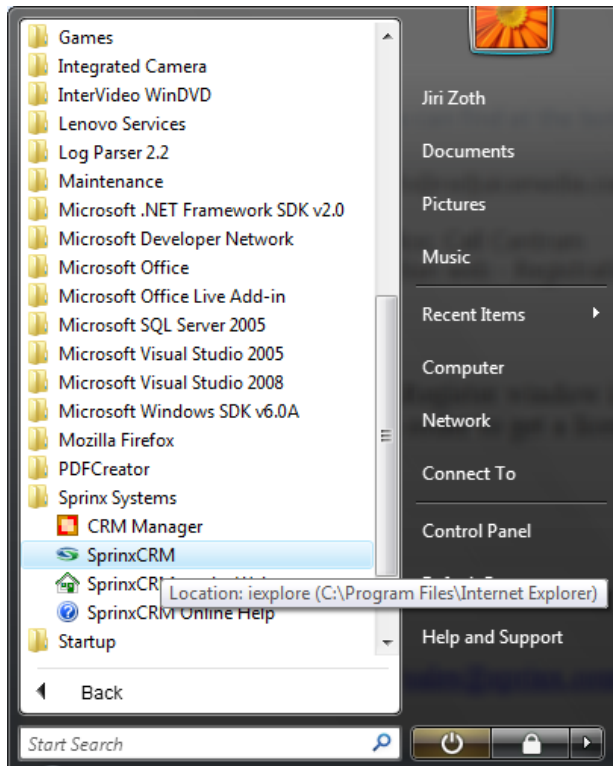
Games
Integrated Camera
InterVideo WinDVD
Lenovo Services
Log Parser 2.2
Maintenance
Microsoft .NET Framework SDK v2.0
Microsoft Developer Network
Microsoft Office
Microsoft Office Live Add-in
Microsoft SQL Server 2005
Microsoft Visual Studio 2005
Microsoft Visual Studio 2008
Microsoft Windows SDK v6.0A
Mozilla Firefox
PDFCreator
Sprinx Systems
CRM Manager
SprinxCRM
SprinxCR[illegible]
Location: iexplore (C:\Program Files\Internet Explorer)
SprinxCRM Online Help
Startup
Back
Start Search

Jiri Zoth
Documents
Pictures
Music
Recent Items
Computer
Network
Connect To
Control Panel
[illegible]
Help and Support